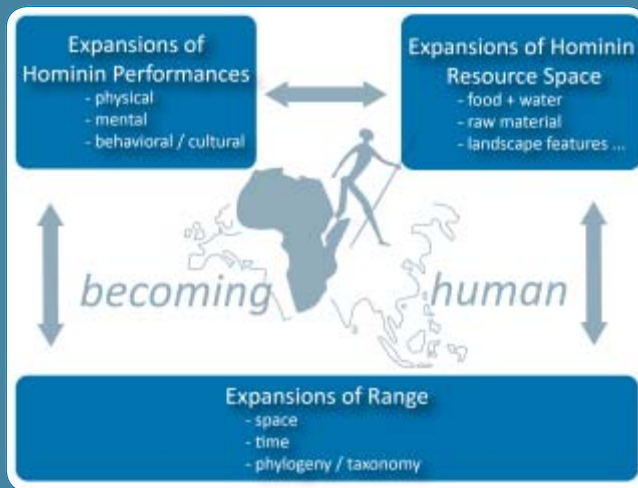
Expansions of Hominin Performances
- physical
- mental
- behavioral / cultural

Expansions of Hominin Resource Space
- food + water
- raw material
- landscape features ...

becoming human

Expansions of Range
- space
- time
- phylogeny / taxonomy